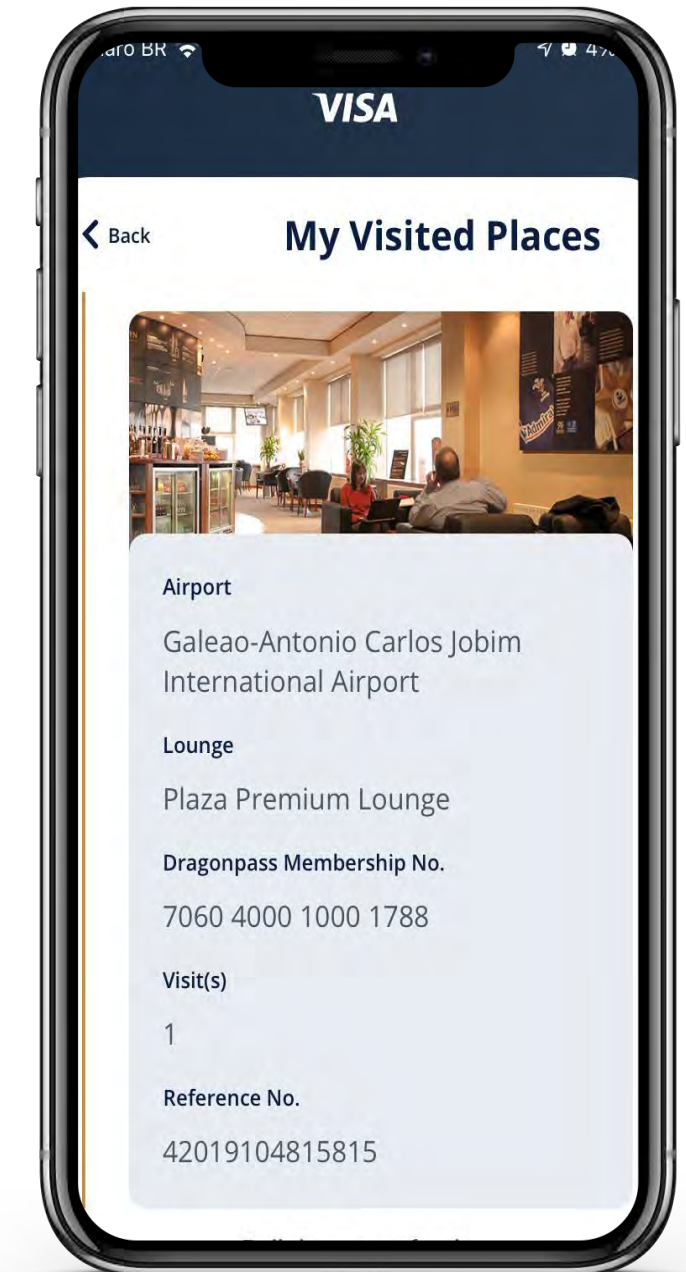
aro BR

4%

VISA

Back

My Visited Places

Airport

Galeao-Antonio Carlos Jobim International Airport

Lounge

Plaza Premium Lounge

Dragonpass Membership No.

7060 4000 1000 1788

Visit(s)

1

Reference No.

42019104815815

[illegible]